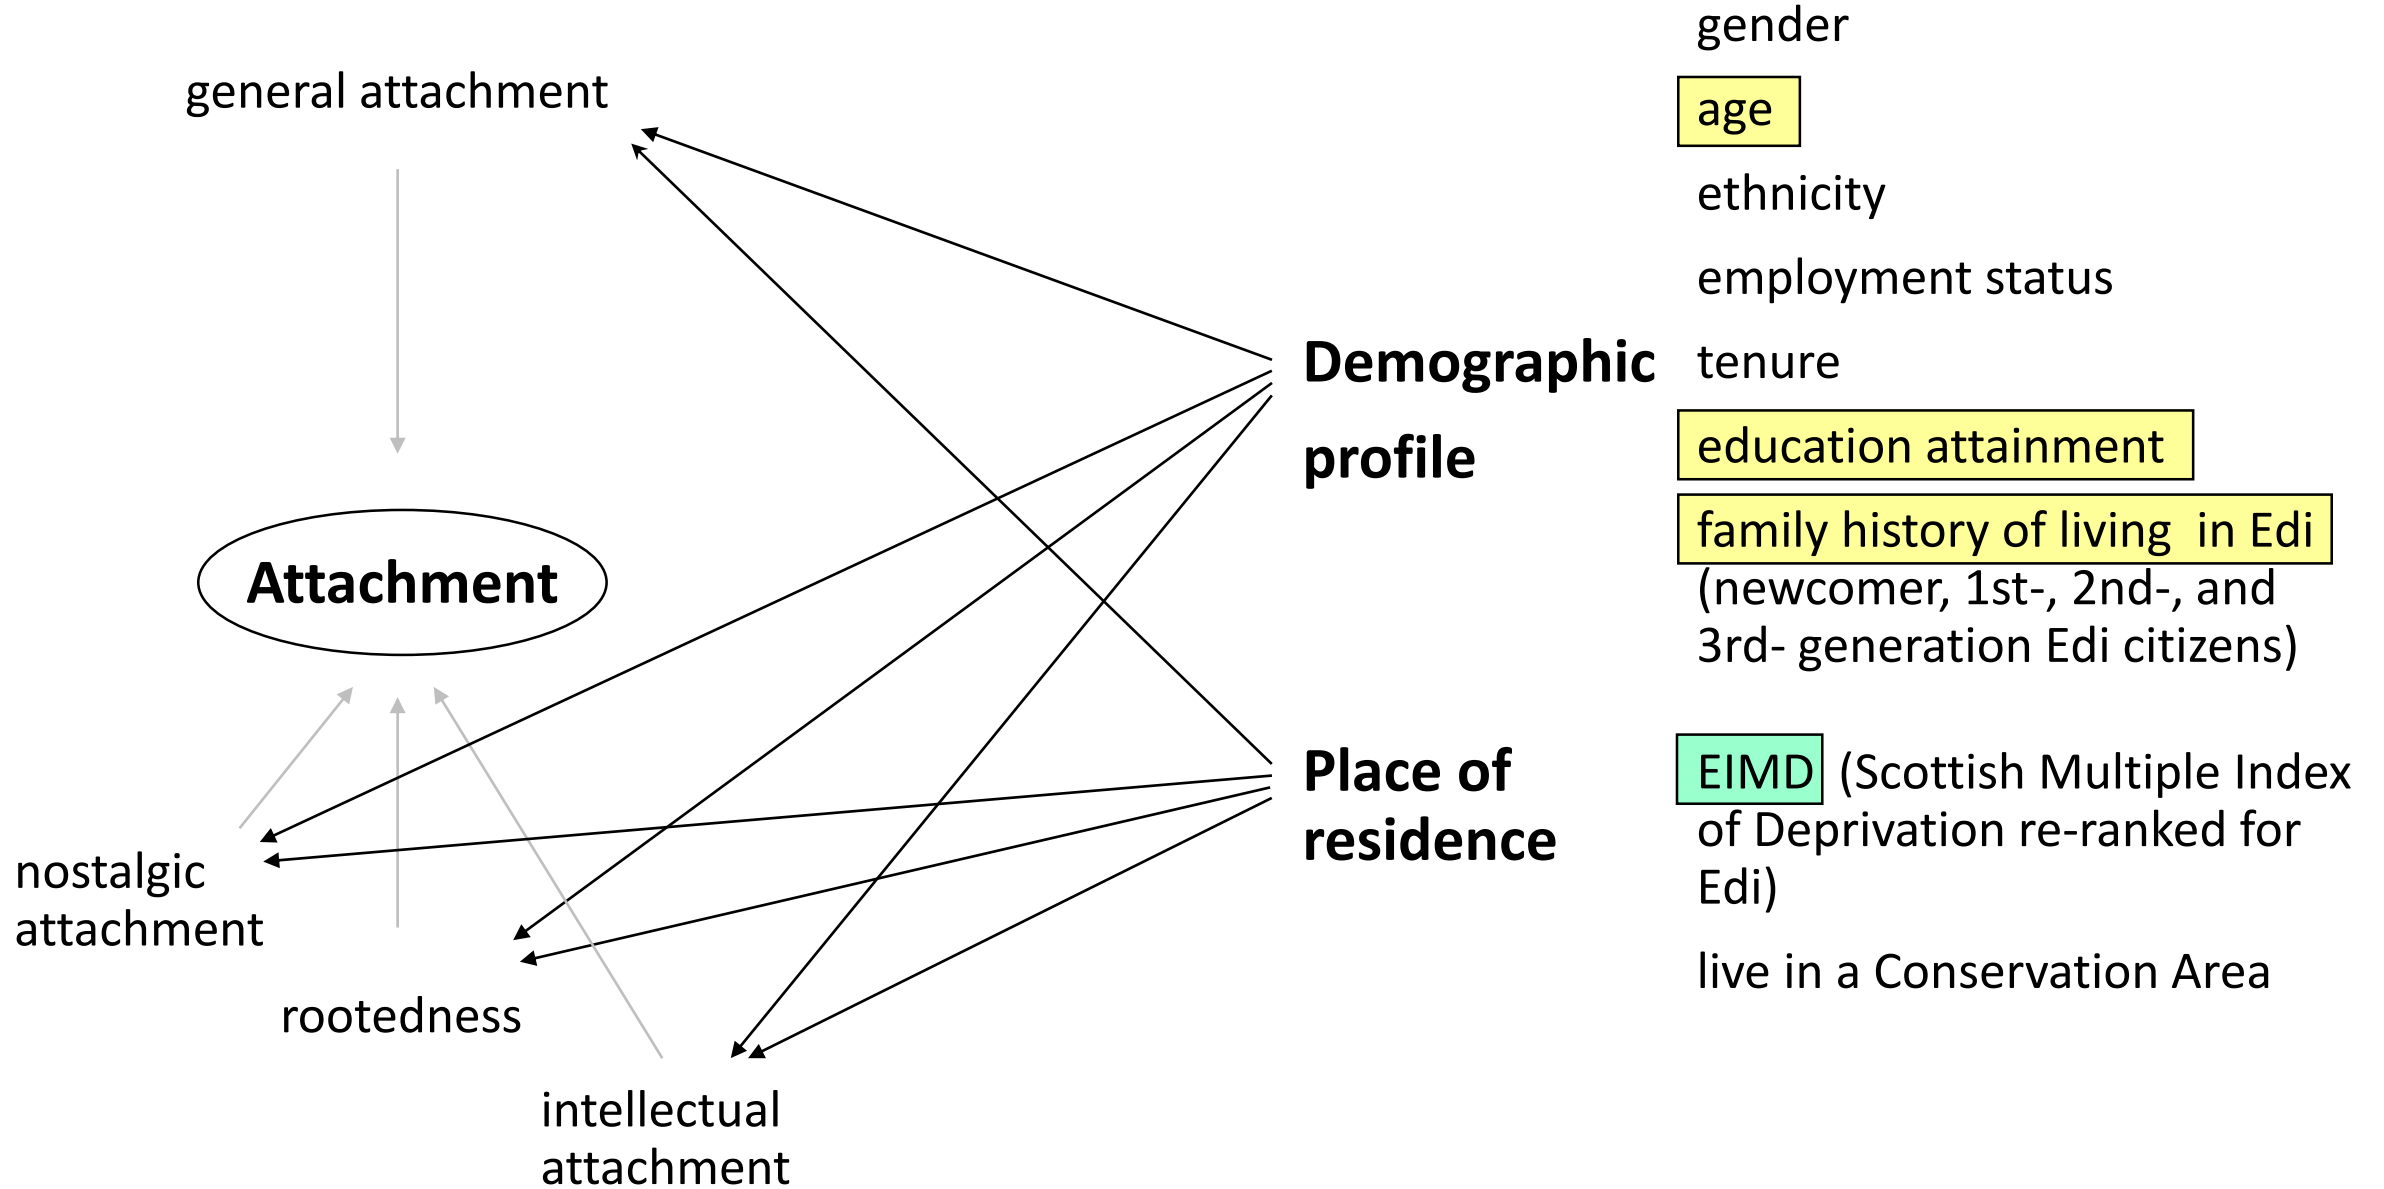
general attachment

Attachment

nostalgic attachment

rootedness

intellectual attachment

Demographic profile

Place of residence

gender

age

ethnicity

employment status

tenure

education attainment

family history of living in Edi (newcomer, 1st-, 2nd-, and 3rd- generation Edi citizens)

EIMD (Scottish Multiple Index of Deprivation re-ranked for Edi)

live in a Conservation Area